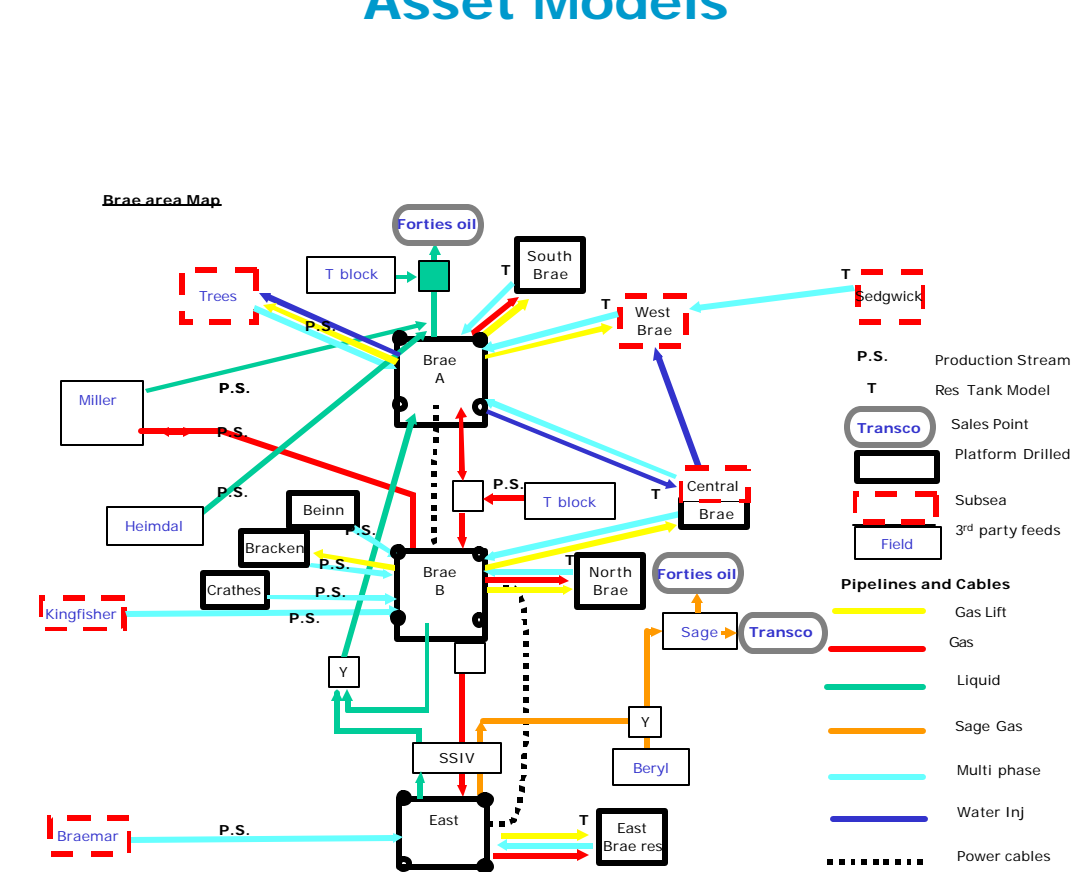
Asset Models

Brae area Map

Forties oil
T block
South Brae
T
Trees
T
West Brae
T
Sedgwick
P.S.
Brae A
Miller
P.S.
P.S.
P.S.
T block
T
Central Brae
Heimdal
P.S.
Beinn
P.S.
Bracken
P.S.
Brae B
T
North Brae
Forties oil
Crathes
P.S.
Kingfisher
P.S.
Sage
Transco
Y
Y
SSIV
Beryl
Braemar
P.S.
East
T
East Brae res

P.S. Production Stream
T Res Tank Model
Transco Sales Point
Platform Drilled
Subsea
3rd party feeds
Field

Pipelines and Cables
Gas Lift
Gas
Liquid
Sage Gas
Multi phase
Water Inj
Power cables